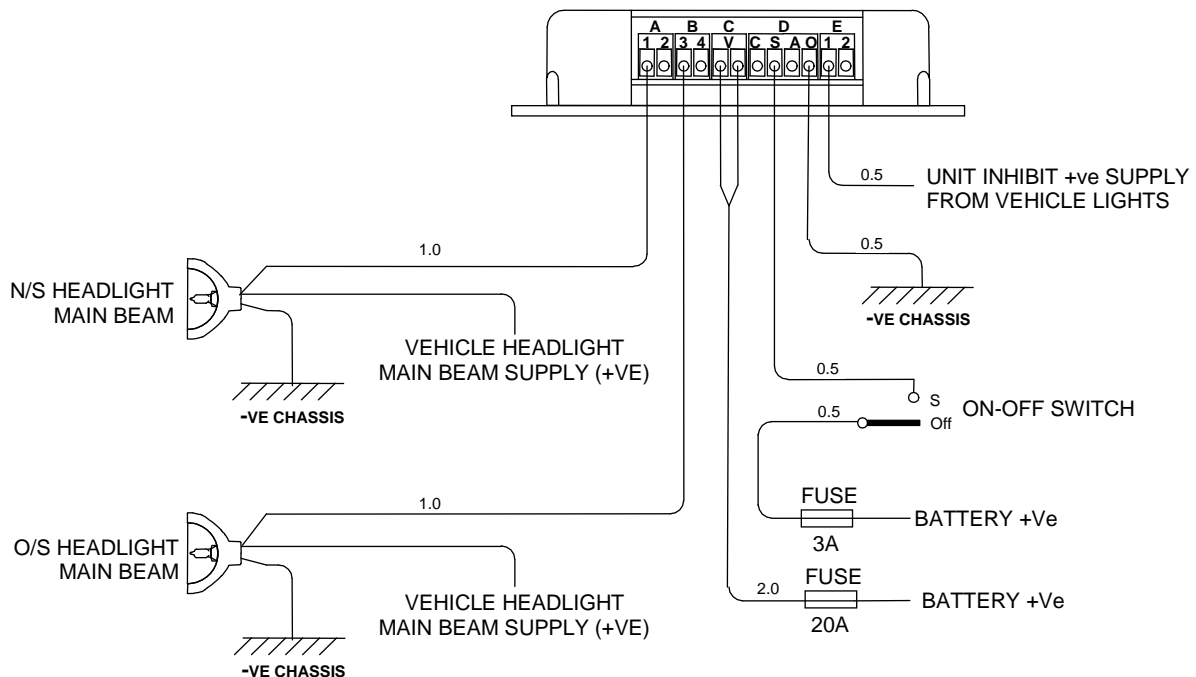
A B C D E
1 2 3 4 V C S A O 1 2

0.5 UNIT INHIBIT +ve SUPPLY FROM VEHICLE LIGHTS

1.0

0.5

N/S HEADLIGHT MAIN BEAM

-VE CHASSIS

VEHICLE HEADLIGHT MAIN BEAM SUPPLY (+VE)

-VE CHASSIS

0.5

S

0.5

Off

ON-OFF SWITCH

1.0

FUSE

BATTERY +Ve

3A

O/S HEADLIGHT MAIN BEAM

2.0

FUSE

BATTERY +Ve

20A

VEHICLE HEADLIGHT MAIN BEAM SUPPLY (+VE)

-VE CHASSIS